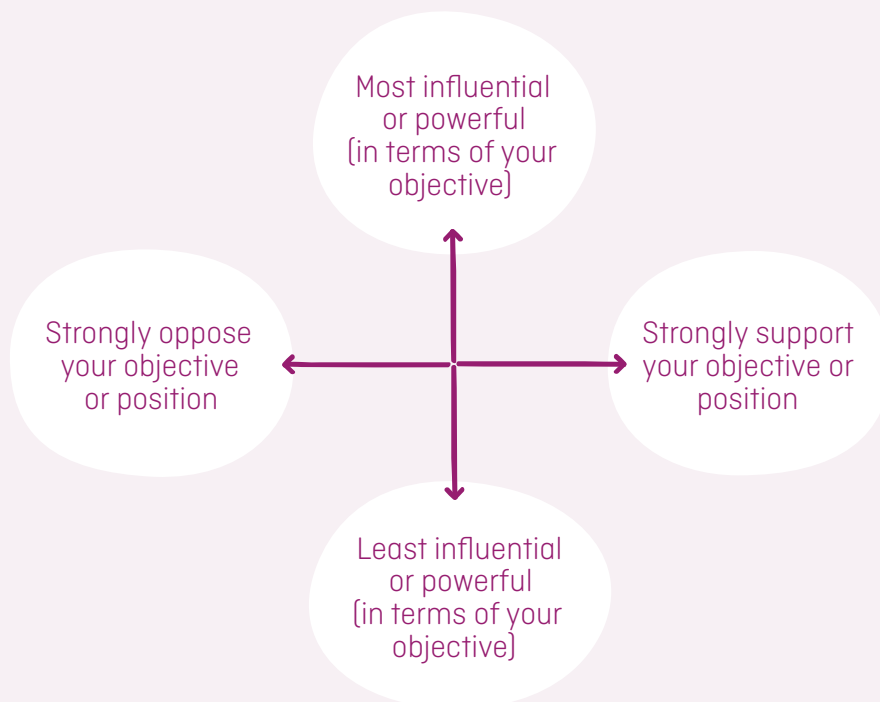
Most influential or powerful (in terms of your objective)

Strongly oppose your objective or position

Strongly support your objective or position

Least influential or powerful (in terms of your objective)